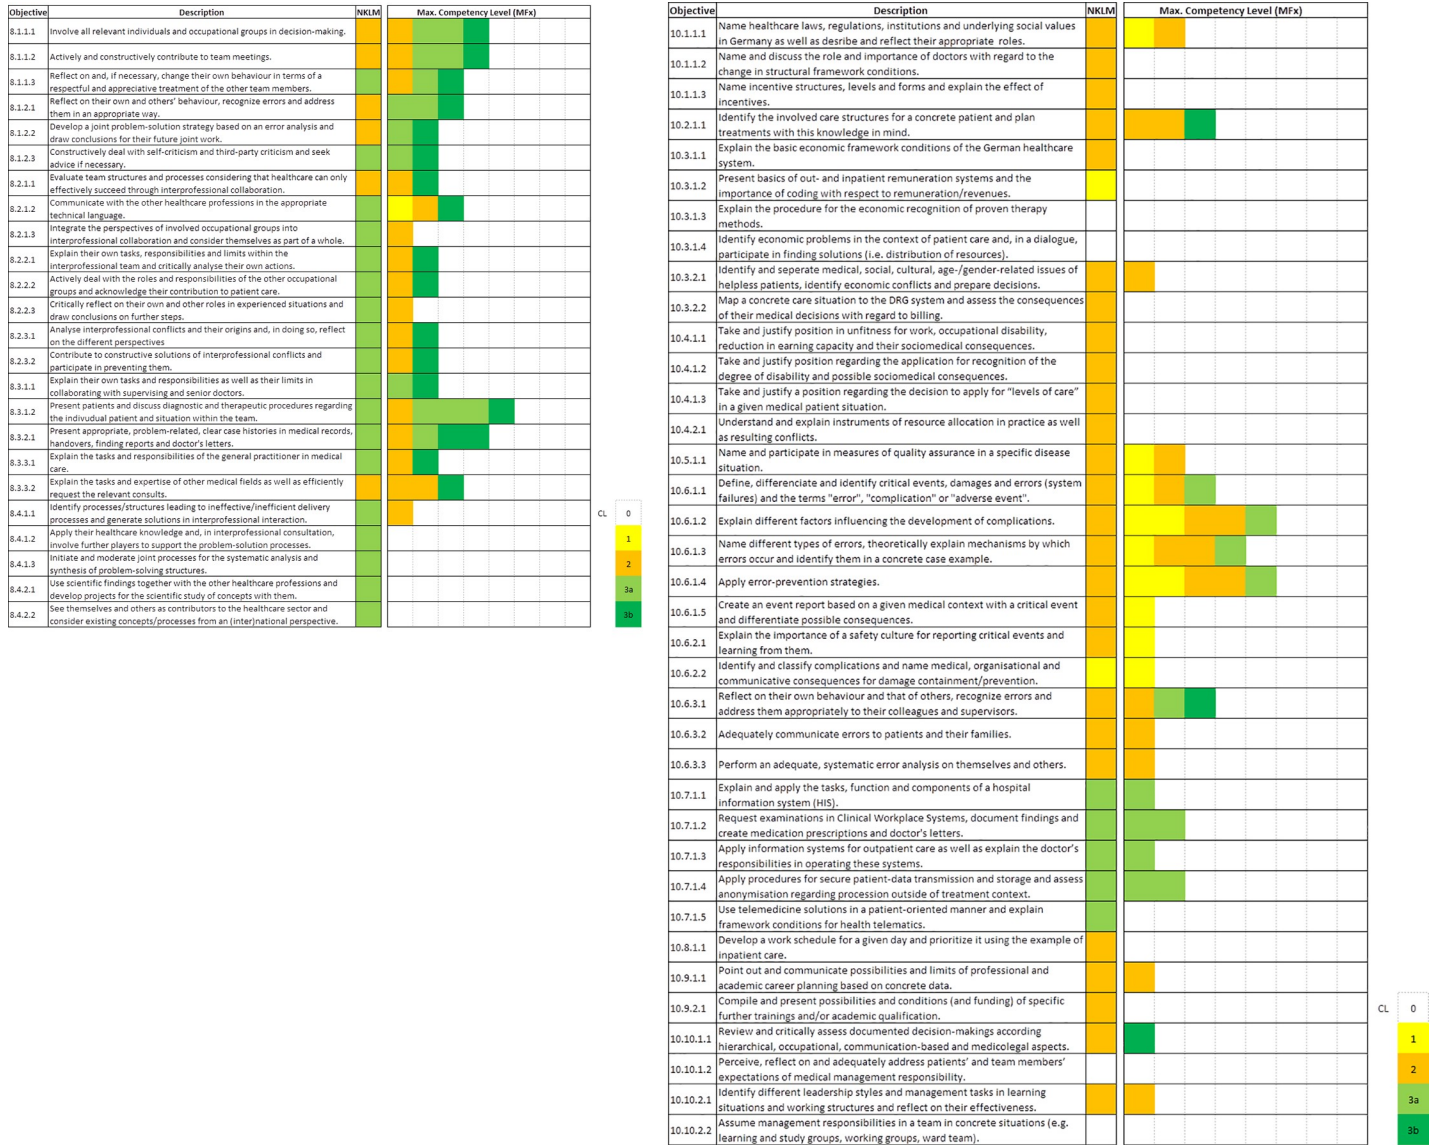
| Objective | Description | NKLM | Max. Competency Level (MFx) |
|---|---|---|---|
| 8.1.1.1 | Involve all relevant individuals and occupational groups in decision-making. | | |
| 8.1.1.2 | Actively and constructively contribute to team meetings. | | |
| 8.1.1.3 | Reflect on and, if necessary, change their own behaviour in terms of a respectful and appreciative treatment of the other team members. | | |
| 8.1.2.1 | Reflect on their own and others' behaviour, recognize errors and address them in an appropriate way. | | |
| 8.1.2.2 | Develop a joint problem-solution strategy based on an error analysis and draw conclusions for their future joint work. | | |
| 8.1.2.3 | Constructively deal with self-criticism and third-party criticism and seek advice if necessary. | | |
| 8.2.1.1 | Evaluate team structures and processes considering that healthcare can only effectively succeed through interprofessional collaboration. | | |
| 8.2.1.2 | Communicate with the other healthcare professions in the appropriate technical language. | | |
| 8.2.1.3 | Integrate the perspectives of involved occupational groups into interprofessional collaboration and consider themselves as part of a whole. | | |
| 8.2.2.1 | Explain their own tasks, responsibilities and limits within the interprofessional team and critically analyse their own actions. | | |
| 8.2.2.2 | Actively deal with the roles and responsibilities of the other occupational groups and acknowledge their contribution to patient care. | | |
| 8.2.2.3 | Critically reflect on their own and other roles in experienced situations and draw conclusions on further steps. | | |
| 8.2.3.1 | Analyse interprofessional conflicts and their origins and, in doing so, reflect on the different perspectives | | |
| 8.2.3.2 | Contribute to constructive solutions of interprofessional conflicts and participate in preventing them. | | |
| 8.3.1.1 | Explain their own tasks and responsibilities as well as their limits in collaborating with supervising and senior doctors. | | |
| 8.3.1.2 | Present patients and discuss diagnostic and therapeutic procedures regarding the individual patient and situation within the team. | | |
| 8.3.2.1 | Present appropriate, problem-related, clear case histories in medical records, handovers, finding reports and doctor's letters. | | |
| 8.3.3.1 | Explain the tasks and responsibilities of the general practitioner in medical care. | | |
| 8.3.3.2 | Explain the tasks and expertise of other medical fields as well as efficiently request the relevant consults. | | |
| 8.4.1.1 | Identify processes/structures leading to ineffective/inefficient delivery processes and generate solutions in interprofessional interaction. | | |
| 8.4.1.2 | Apply their healthcare knowledge and, in interprofessional consultation, involve further players to support the problem-solution processes. | | |
| 8.4.1.3 | Initiate and moderate joint processes for the systematic analysis and synthesis of problem-solving structures. | | |
| 8.4.2.1 | Use scientific findings together with the other healthcare professions and develop projects for the scientific study of concepts with them. | | |
| 8.4.2.2 | See themselves and others as contributors to the healthcare sector and consider existing concepts/processes from an (inter)national perspective. | | |

CL
0
1
2
3a
3b

| Objective | Description | NKLM | Max. Competency Level (MFx) |
|---|---|---|---|
| 10.1.1.1 | Name healthcare laws, regulations, institutions and underlying social values in Germany as well as desribe and reflect their appropriate roles. | | |
| 10.1.1.2 | Name and discuss the role and importance of doctors with regard to the change in structural framework conditions. | | |
| 10.1.1.3 | Name incentive structures, levels and forms and explain the effect of incentives. | | |
| 10.2.1.1 | Identify the involved care structures for a concrete patient and plan treatments with this knowledge in mind. | | |
| 10.3.1.1 | Explain the basic economic framework conditions of the German healthcare system. | | |
| 10.3.1.2 | Present basics of out- and inpatient remuneration systems and the importance of coding with respect to remuneration/revenues. | | |
| 10.3.1.3 | Explain the procedure for the economic recognition of proven therapy methods. | | |
| 10.3.1.4 | Identify economic problems in the context of patient care and, in a dialogue, participate in finding solutions (i.e. distribution of resources). | | |
| 10.3.2.1 | Identify and seperate medical, social, cultural, age-/gender-related issues of helpless patients, identify economic conflicts and prepare decisions. | | |
| 10.3.2.2 | Map a concrete care situation to the DRG system and assess the consequences of their medical decisions with regard to billing. | | |
| 10.4.1.1 | Take and justify position in unfitness for work, occupational disability, reduction in earning capacity and their sociomedical consequences. | | |
| 10.4.1.2 | Take and justify position regarding the application for recognition of the degree of disability and possible sociomedical consequences. | | |
| 10.4.1.3 | Take and justify a position regarding the decision to apply for "levels of care" in a given medical patient situation. | | |
| 10.4.2.1 | Understand and explain instruments of resource allocation in practice as well as resulting conflicts. | | |
| 10.5.1.1 | Name and participate in measures of quality assurance in a specific disease situation. | | |
| 10.6.1.1 | Define, differenciate and identify critical events, damages and errors (system failures) and the terms "error", "complication" or "adverse event". | | |
| 10.6.1.2 | Explain different factors influencing the development of complications. | | |
| 10.6.1.3 | Name different types of errors, theoretically explain mechanisms by which errors occur and identify them in a concrete case example. | | |
| 10.6.1.4 | Apply error-prevention strategies. | | |
| 10.6.1.5 | Create an event report based on a given medical context with a critical event and differentiate possible consequences. | | |
| 10.6.2.1 | Explain the importance of a safety culture for reporting critical events and learning from them. | | |
| 10.6.2.2 | Identify and classify complications and name medical, organisational and communicative consequences for damage containment/prevention. | | |
| 10.6.3.1 | Reflect on their own behaviour and that of others, recognize errors and address them appropriately to their colleagues and supervisors. | | |
| 10.6.3.2 | Adequately communicate errors to patients and their families. | | |
| 10.6.3.3 | Perform an adequate, systematic error analysis on themselves and others. | | |
| 10.7.1.1 | Explain and apply the tasks, function and components of a hospital information system (HIS). | | |
| 10.7.1.2 | Request examinations in Clinical Workplace Systems, document findings and create medication prescriptions and doctor's letters. | | |
| 10.7.1.3 | Apply information systems for outpatient care as well as explain the doctor's responsibilities in operating these systems. | | |
| 10.7.1.4 | Apply procedures for secure patient-data transmission and storage and assess anonymisation regarding procession outside of treatment context. | | |
| 10.7.1.5 | Use telemedicine solutions in a patient-oriented manner and explain framework conditions for health telematics. | | |
| 10.8.1.1 | Develop a work schedule for a given day and prioritize it using the example of inpatient care. | | |
| 10.9.1.1 | Point out and communicate possibilities and limits of professional and academic career planning based on concrete data. | | |
| 10.9.2.1 | Compile and present possibilities and conditions (and funding) of specific further trainings and/or academic qualification. | | |
| 10.10.1.1 | Review and critically assess documented decision-makings according hierarchical, occupational, communication-based and medicolegal aspects. | | |
| 10.10.1.2 | Perceive, reflect on and adequately address patients' and team members' expectations of medical management responsibility. | | |
| 10.10.2.1 | Identify different leadership styles and management tasks in learning situations and working structures and reflect on their effectiveness. | | |
| 10.10.2.2 | Assume management responsibilities in a team in concrete situations (e.g. learning and study groups, working groups, ward team). | | |

CL
0
1
2
3a
3b